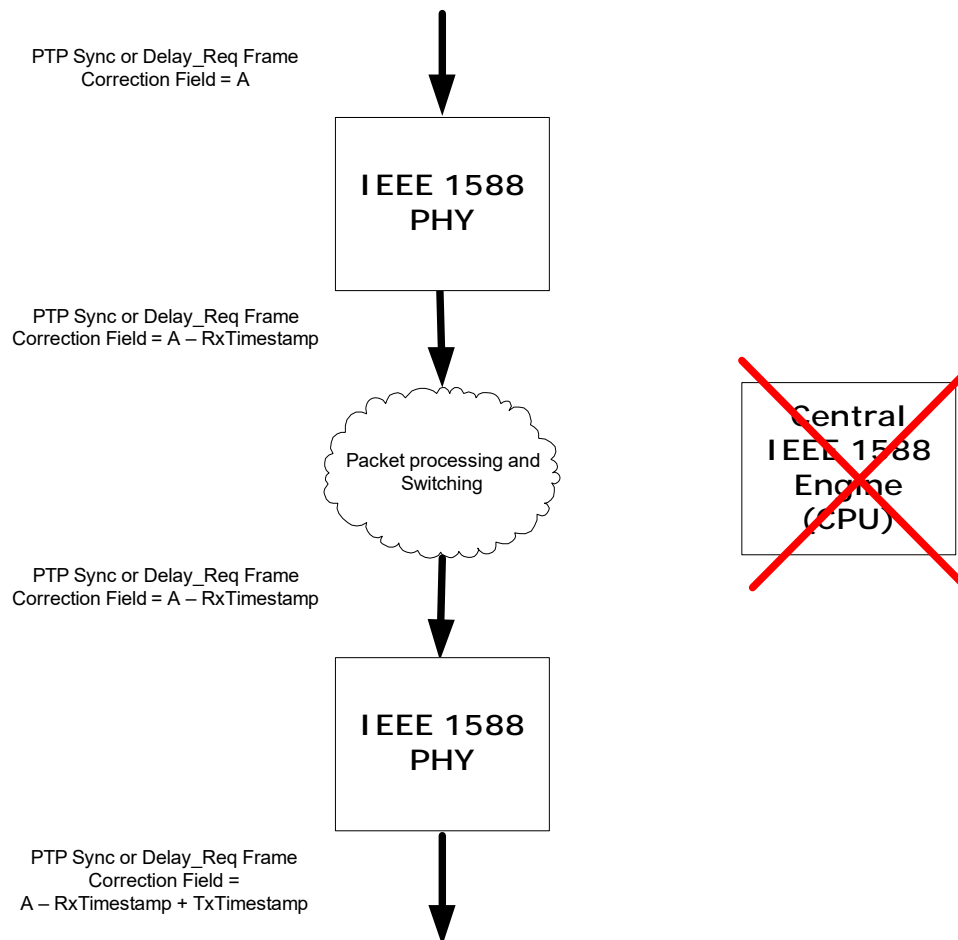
PTP Sync or Delay_Req Frame
Correction Field = A

IEEE 1588
PHY

PTP Sync or Delay_Req Frame
Correction Field = A – RxTimestamp

Central
IEEE 1588
Engine
(CPU)

Packet processing and Switching

PTP Sync or Delay_Req Frame
Correction Field = A – RxTimestamp

IEEE 1588
PHY

PTP Sync or Delay_Req Frame
Correction Field =
A – RxTimestamp + TxTimestamp